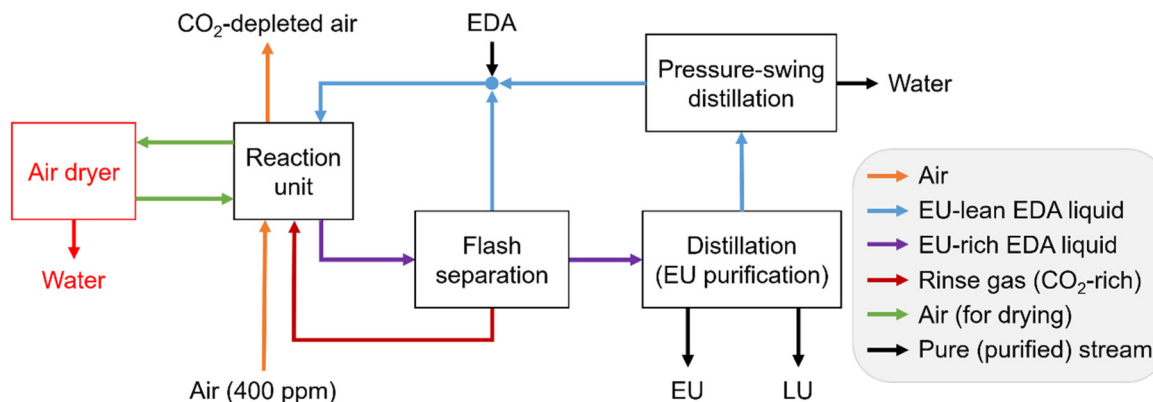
$CO_2$-depleted air

EDA

Pressure-swing distillation

Water

Air dryer

Reaction unit

Water

Flash separation

Distillation (EU purification)

Air

EU-lean EDA liquid

EU-rich EDA liquid

Rinse gas ($CO_2$-rich)

Air (for drying)

Pure (purified) stream

Air (400 ppm)

EU

LU